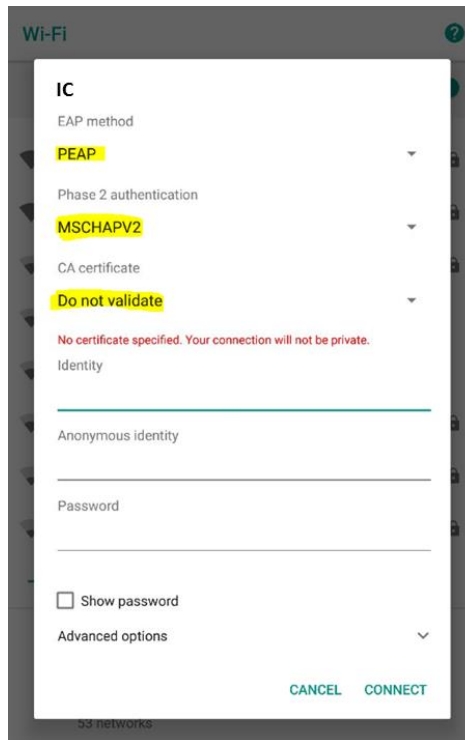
Wi-Fi

IC

EAP method

PEAP

Phase 2 authentication

MSCHAPV2

CA certificate

Do not validate

No certificate specified. Your connection will not be private.

Identity

Anonymous identity

Password

Show password

Advanced options

CANCEL CONNECT

53 networks